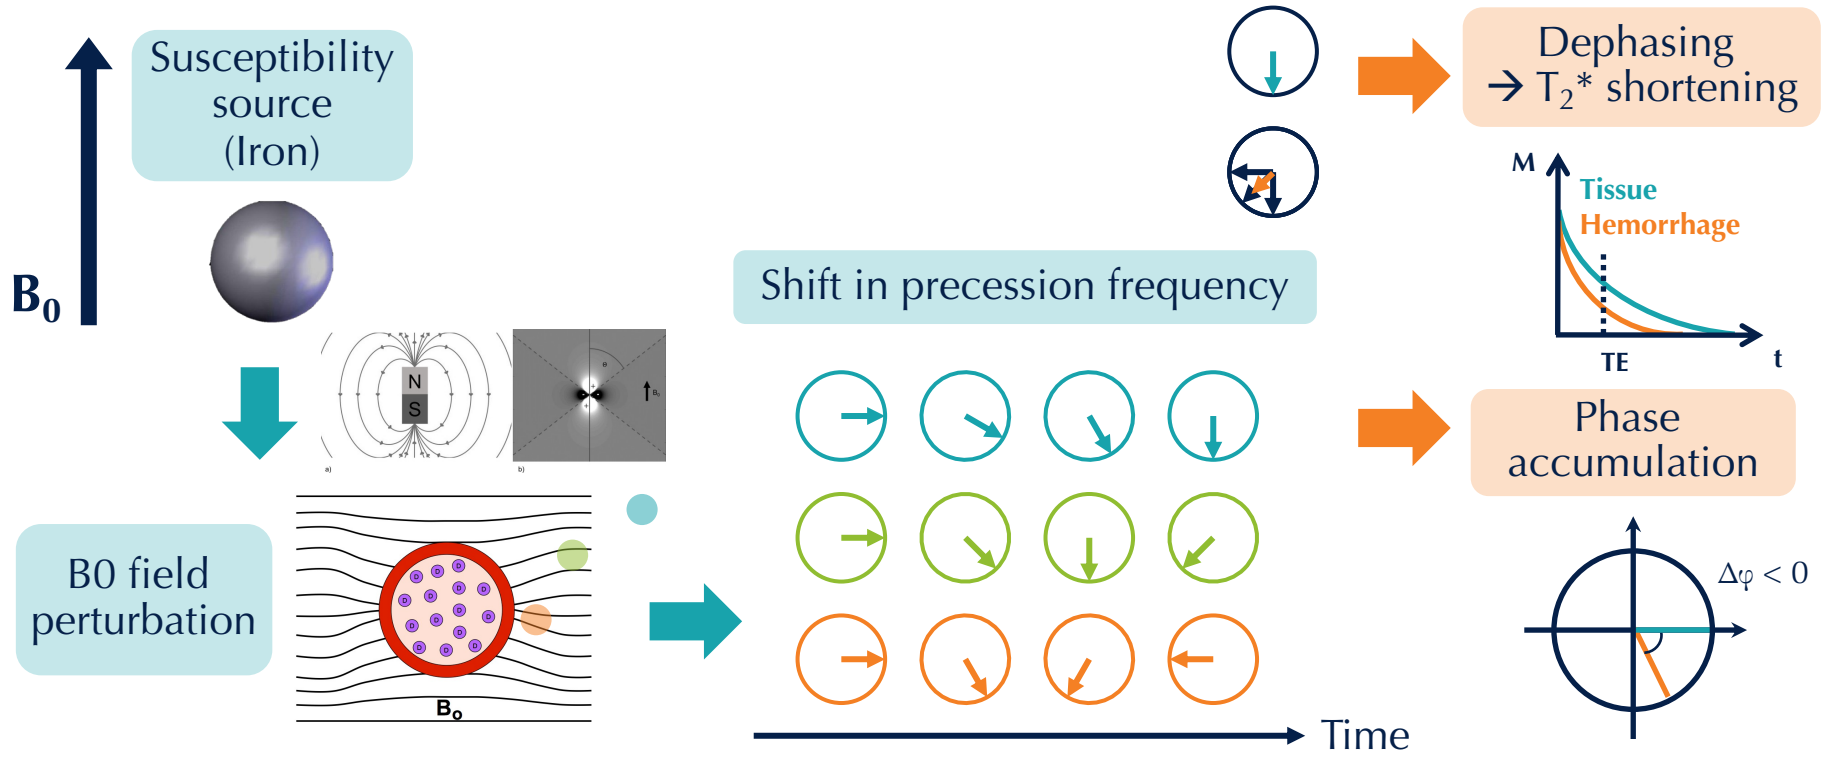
Susceptibility source (Iron)

$B_0$

N
S

a)
b)

B0 field perturbation

$B_0$

Shift in precession frequency

Time

Dephasing → $T_2$* shortening

M
Tissue
Hemorrhage
TE
t

Phase accumulation

$\Delta\varphi < 0$